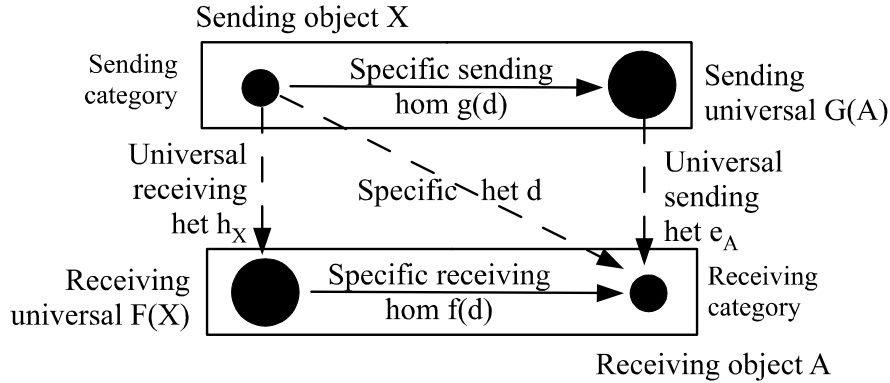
Sending object X

Sending category

Specific sending hom g(d)

Sending universal G(A)

Universal receiving het $h_X$

Specific het d

Universal sending het $e_A$

Receiving universal F(X)

Specific receiving hom f(d)

Receiving category

Receiving object A